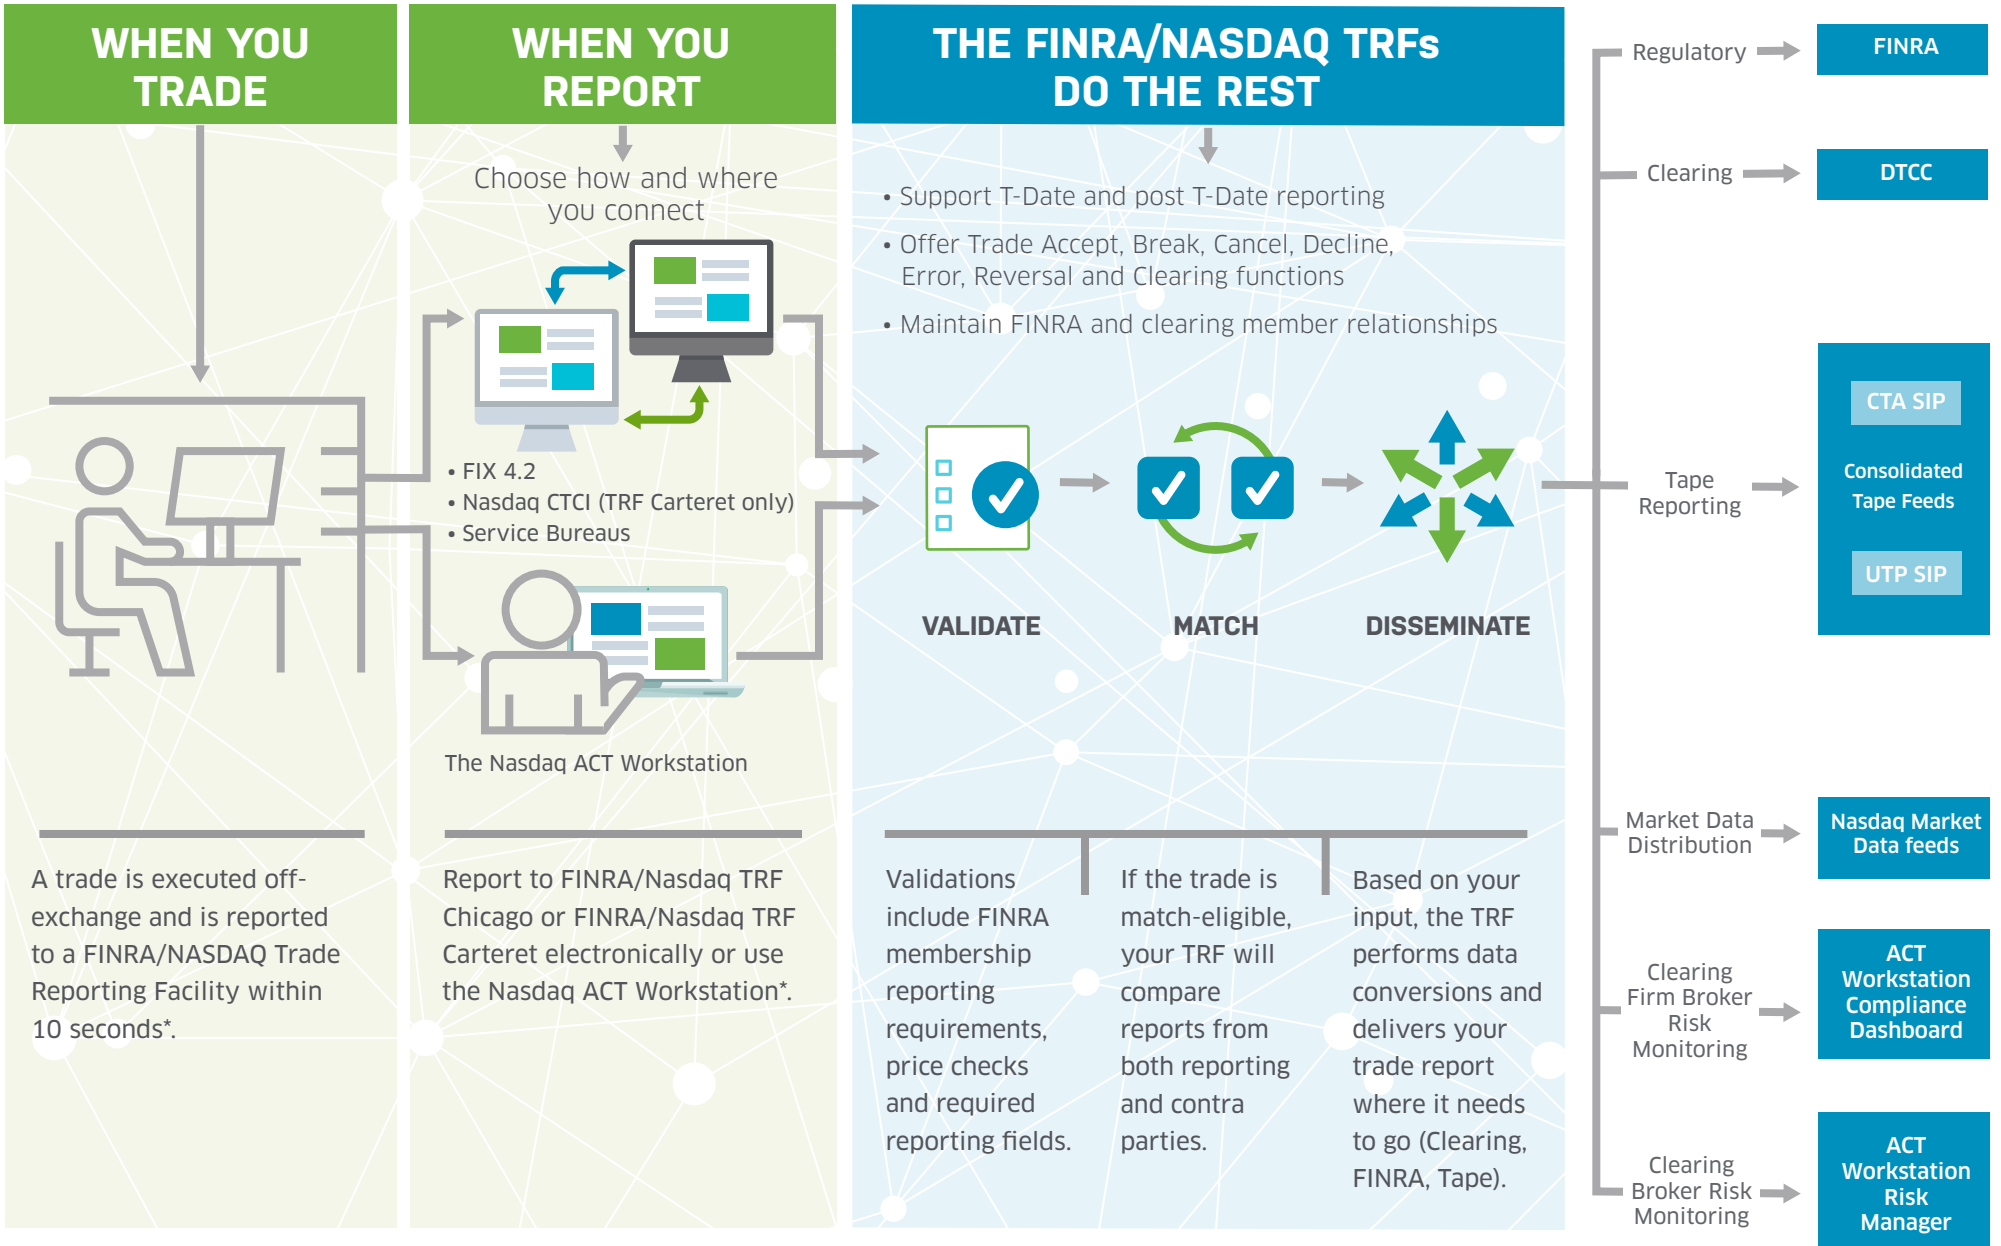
WHEN YOU TRADE

A trade is executed off-exchange and is reported to a FINRA/NASDAQ Trade Reporting Facility within 10 seconds*.

WHEN YOU REPORT

Choose how and where you connect

• FIX 4.2
• Nasdaq CTCI (TRF Carteret only)
• Service Bureaus

The Nasdaq ACT Workstation

Report to FINRA/Nasdaq TRF Chicago or FINRA/Nasdaq TRF Carteret electronically or use the Nasdaq ACT Workstation*.

THE FINRA/NASDAQ TRFs DO THE REST

• Support T-Date and post T-Date reporting
• Offer Trade Accept, Break, Cancel, Decline, Error, Reversal and Clearing functions
• Maintain FINRA and clearing member relationships

VALIDATE

MATCH

DISSEMINATE

Validations include FINRA membership reporting requirements, price checks and required reporting fields.

If the trade is match-eligible, your TRF will compare reports from both reporting and contra parties.

Based on your input, the TRF performs data conversions and delivers your trade report where it needs to go (Clearing, FINRA, Tape).

Regulatory

FINRA

Clearing

DTCC

Tape Reporting

CTA SIP

Consolidated Tape Feeds

UTP SIP

Market Data Distribution

Nasdaq Market Data feeds

Clearing Firm Broker Risk Monitoring

ACT Workstation Compliance Dashboard

Clearing Broker Risk Monitoring

ACT Workstation Risk Manager